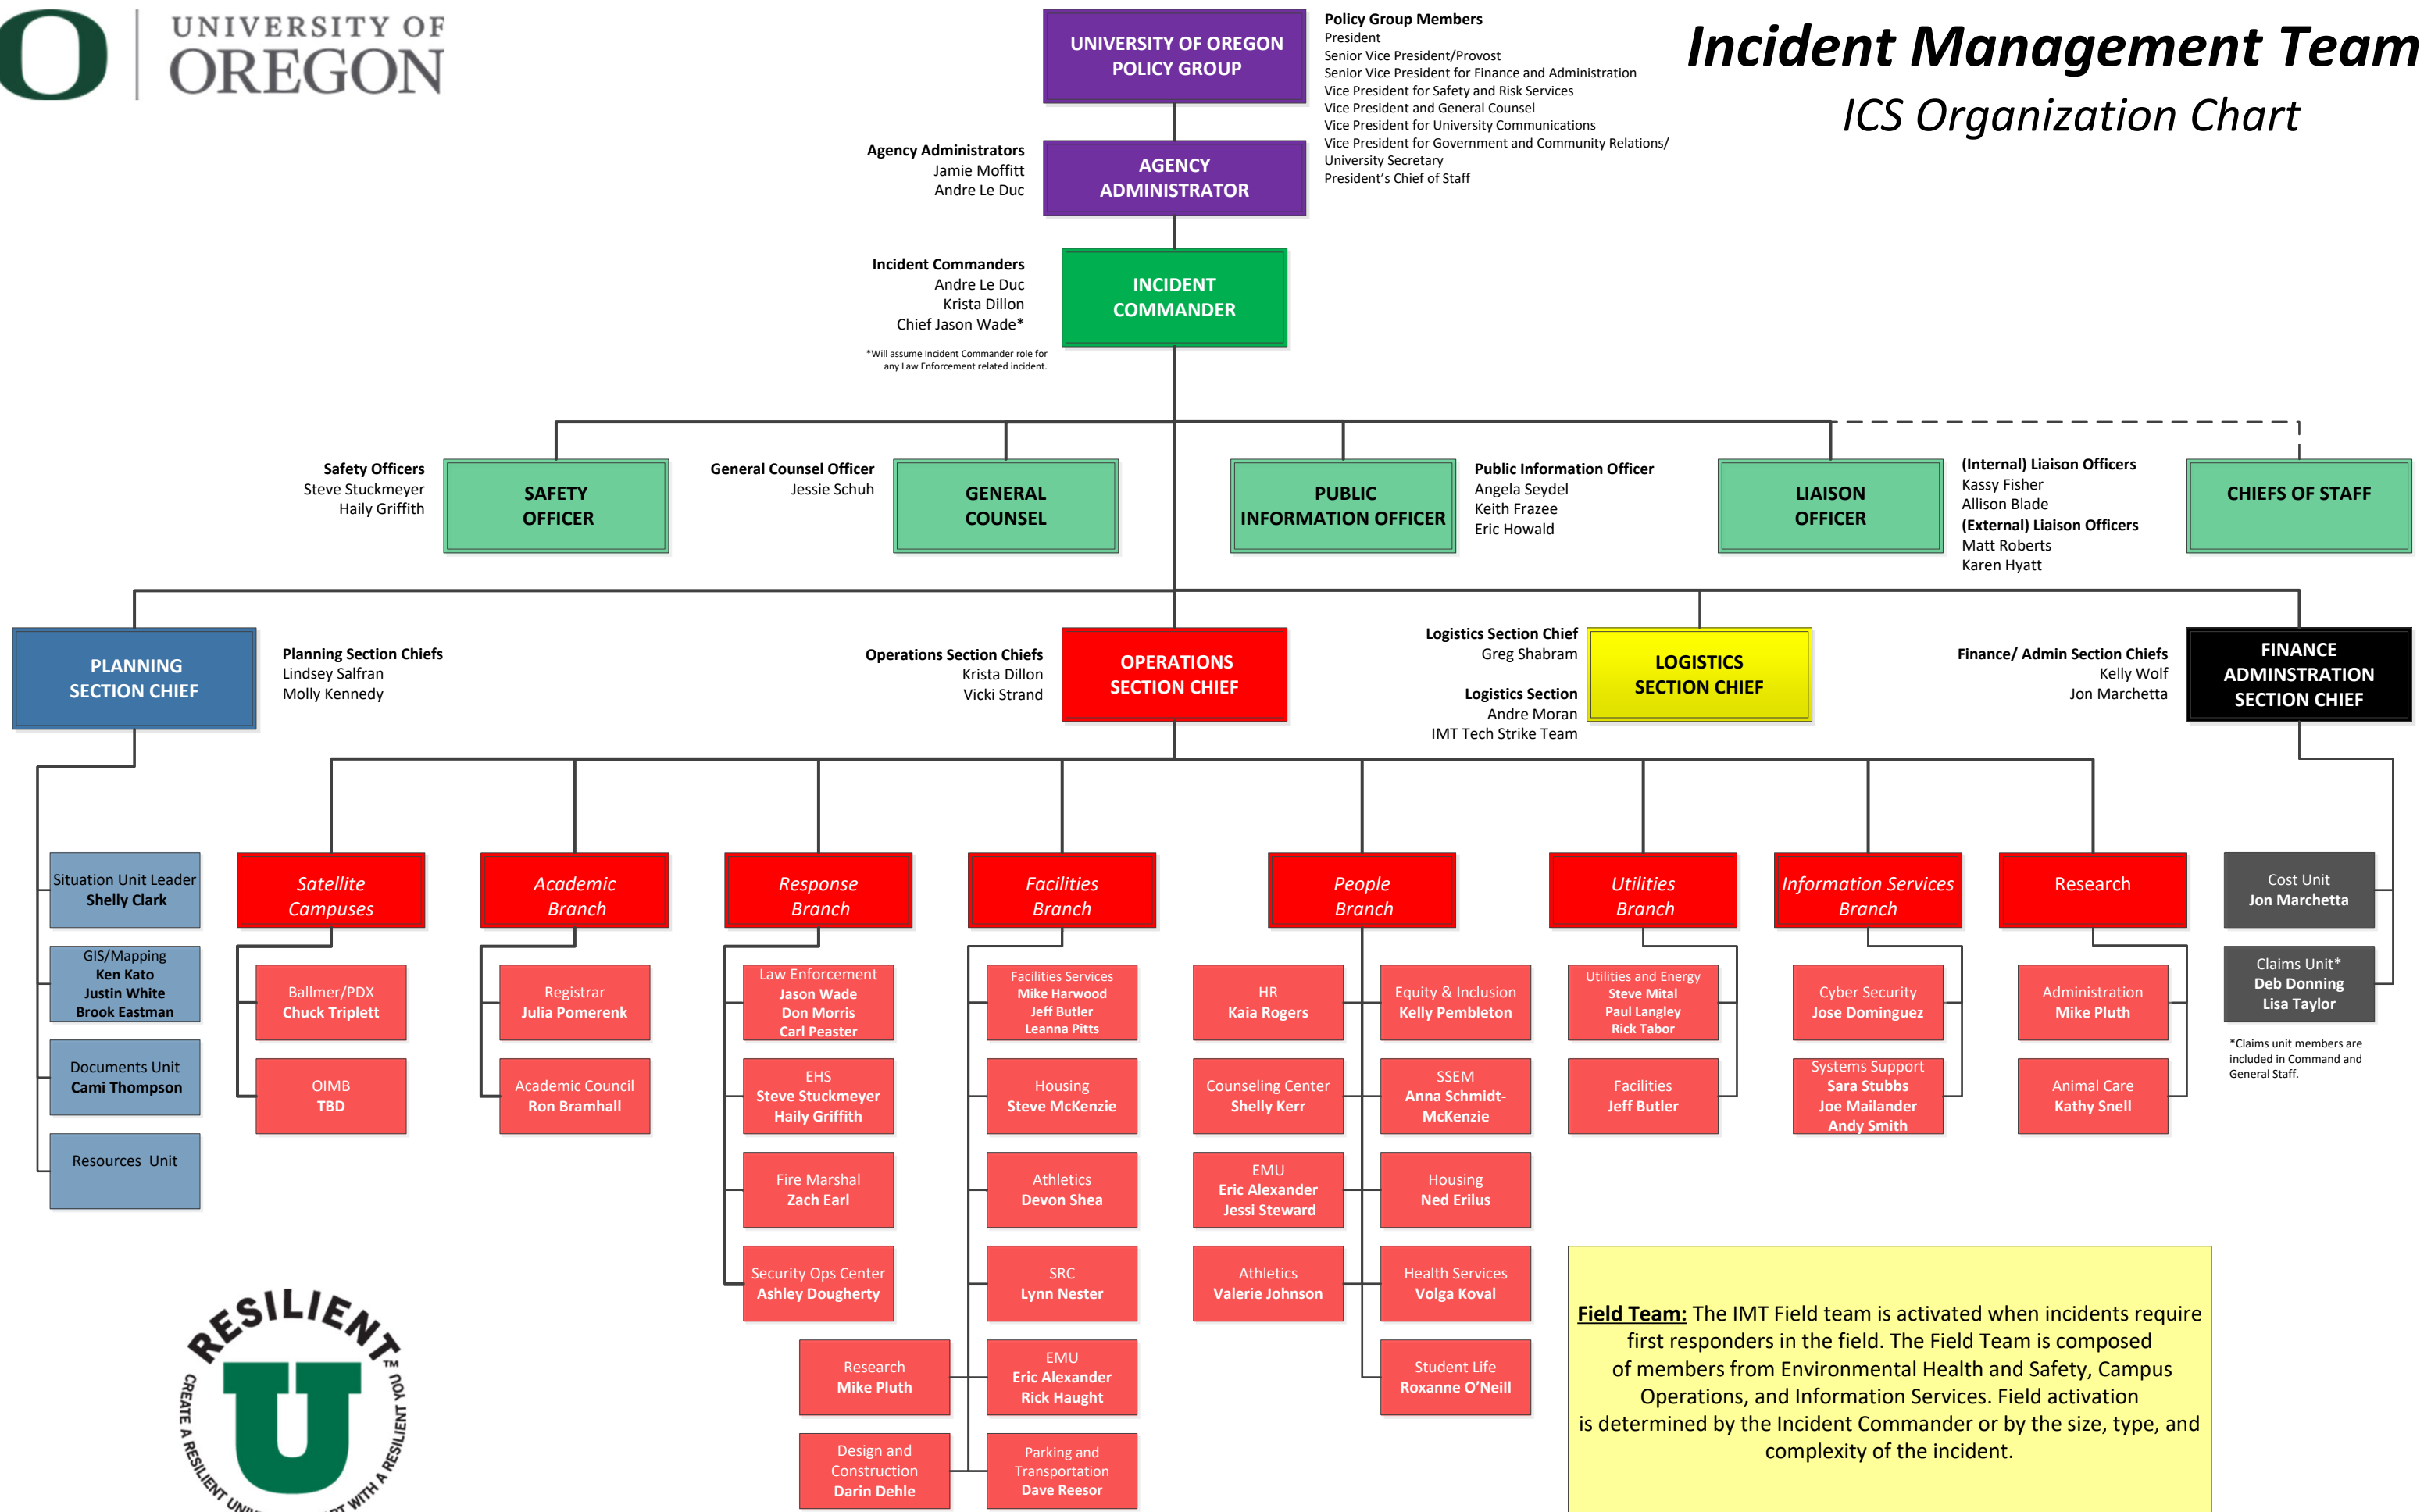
UNIVERSITY OF OREGON

UNIVERSITY OF OREGON POLICY GROUP

Policy Group Members
President
Senior Vice President/Provost
Senior Vice President for Finance and Administration
Vice President for Safety and Risk Services
Vice President and General Counsel
Vice President for University Communications
Vice President for Government and Community Relations/ University Secretary
President's Chief of Staff

Incident Management Team
ICS Organization Chart

Agency Administrators
Jamie Moffitt
Andre Le Duc

AGENCY ADMINISTRATOR

Incident Commanders
Andre Le Duc
Krista Dillon
Chief Jason Wade*

*Will assume Incident Commander role for any Law Enforcement related incident.

INCIDENT COMMANDER

Safety Officers
Steve Stuckmeyer
Haily Griffith

SAFETY OFFICER

General Counsel Officer
Jessie Schuh

GENERAL COUNSEL

PUBLIC INFORMATION OFFICER

Public Information Officer
Angela Seydel
Keith Frazee
Eric Howald

LIAISON OFFICER

(Internal) Liaison Officers
Kassy Fisher
Allison Blade
(External) Liaison Officers
Matt Roberts
Karen Hyatt

CHIEFS OF STAFF

PLANNING SECTION CHIEF

Planning Section Chiefs
Lindsey Safran
Molly Kennedy

Operations Section Chiefs
Krista Dillon
Vicki Strand

OPERATIONS SECTION CHIEF

Logistics Section Chief
Greg Shabram

Logistics Section
Andre Moran
IMT Tech Strike Team

LOGISTICS SECTION CHIEF

Finance/ Admin Section Chiefs
Kelly Wolf
Jon Marchetta

FINANCE ADMINSTRATION SECTION CHIEF

Situation Unit Leader
Shelly Clark

GIS/Mapping
Ken Kato
Justin White
Brook Eastman

Documents Unit
Cami Thompson

Resources Unit

Satellite Campuses

Ballmer/PDX
Chuck Triplett

OIMB
TBD

Academic Branch

Registrar
Julia Pomerenk

Academic Council
Ron Bramhall

Response Branch

Law Enforcement
Jason Wade
Don Morris
Carl Peaster

EHS
Steve Stuckmeyer
Haily Griffith

Fire Marshal
Zach Earl

Security Ops Center
Ashley Dougherty

Research
Mike Pluth

Design and Construction
Darin Dehle

Facilities Branch

Facilities Services
Mike Harwood
Jeff Butler
Leanna Pitts

Housing
Steve McKenzie

Athletics
Devon Shea

SRC
Lynn Nester

EMU
Eric Alexander
Rick Haught

Parking and Transportation
Dave Reesor

People Branch

HR
Kaia Rogers

Counseling Center
Shelly Kerr

EMU
Eric Alexander
Jessi Steward

Athletics
Valerie Johnson

Equity & Inclusion
Kelly Pembleton

SSEM
Anna Schmidt-McKenzie

Housing
Ned Erilus

Health Services
Volga Koval

Student Life
Roxanne O'Neill

Utilities Branch

Utilities and Energy
Steve Mital
Paul Langley
Rick Tabor

Facilities
Jeff Butler

Information Services Branch

Cyber Security
Jose Dominguez

Systems Support
Sara Stubbs
Joe Mailander
Andy Smith

Research

Administration
Mike Pluth

Animal Care
Kathy Snell

Cost Unit
Jon Marchetta

Claims Unit*
Deb Donning
Lisa Taylor

*Claims unit members are included in Command and General Staff.

RESILIENT™ U
CREATE A RESILIENT UNI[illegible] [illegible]T WITH A RESILIENT YOU

Field Team: The IMT Field team is activated when incidents require first responders in the field. The Field Team is composed of members from Environmental Health and Safety, Campus Operations, and Information Services. Field activation is determined by the Incident Commander or by the size, type, and complexity of the incident.